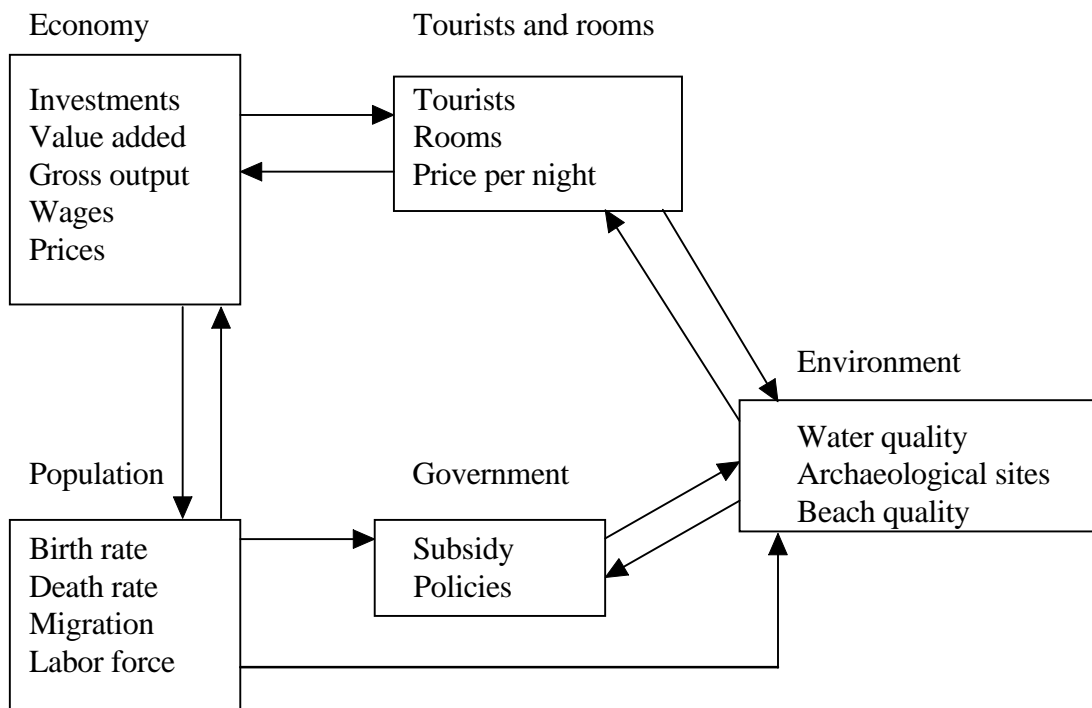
Economy

Investments
Value added
Gross output
Wages
Prices

Tourists and rooms

Tourists
Rooms
Price per night

Environment

Water quality
Archaeological sites
Beach quality

Population

Birth rate
Death rate
Migration
Labor force

Government

Subsidy
Policies